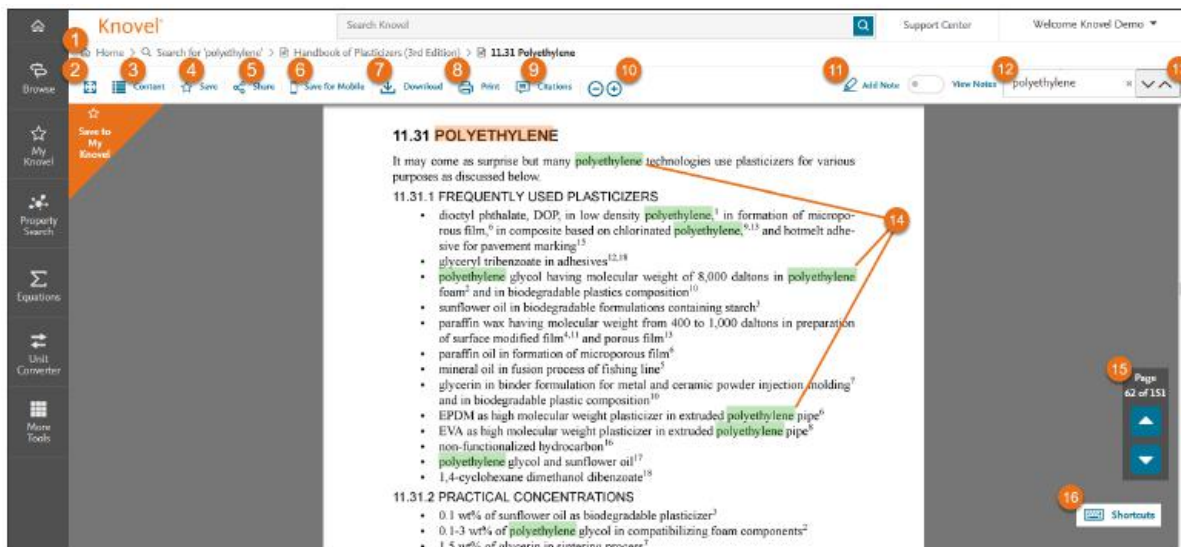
Knovel

Search Knovel

Support Center

Welcome Knovel Demo

Browse

My Knovel

Property Search

Equations

Unit Converter

More Tools

1

Home > Search for 'polyethylene' > Handbook of Plasticizers (3rd Edition) > 11.31 Polyethylene

2 3 4 5 6 7 8 9 10 11 12 13

Content Save Share Save for Mobile Download Print Citations

Add Note View Notes polyethylene

Save to My Knovel

11.31 POLYETHYLENE

It may come as surprise but many polyethylene technologies use plasticizers for various purposes as discussed below.

11.31.1 FREQUENTLY USED PLASTICIZERS

- dioctyl phthalate, DOP, in low density polyethylene,$^{1}$ in formation of microporous film,$^{9}$ in composite based on chlorinated polyethylene,$^{9,13}$ and hotmelt adhesive for pavement marking$^{15}$
- glyceryl tribenzoate in adhesives$^{12,18}$
- polyethylene glycol having molecular weight of 8,000 daltons in polyethylene foam$^{2}$ and in biodegradable plastics composition$^{10}$
- sunflower oil in biodegradable formulations containing starch$^{3}$
- paraffin wax having molecular weight from 400 to 1,000 daltons in preparation of surface modified film$^{4,11}$ and porous film$^{13}$
- paraffin oil in formation of microporous film$^{4}$
- mineral oil in fusion process of fishing line$^{5}$
- glycerin in binder formulation for metal and ceramic powder injection molding$^{7}$ and in biodegradable plastic composition$^{10}$
- EPDM as high molecular weight plasticizer in extruded polyethylene pipe$^{6}$
- EVA as high molecular weight plasticizer in extruded polyethylene pipe$^{8}$
- non-functionalized hydrocarbon$^{16}$
- polyethylene glycol and sunflower oil$^{17}$
- 1,4-cyclohexane dimethanol dibenzoate$^{18}$

14

11.31.2 PRACTICAL CONCENTRATIONS

- 0.1 wt% of sunflower oil as biodegradable plasticizer$^{3}$
- 0.1-3 wt% of polyethylene glycol in compatibilizing foam components$^{2}$
- 1.5 wt% of glycerin in sintering process$^{7}$

15

Page 62 of 151

16

Shortcuts